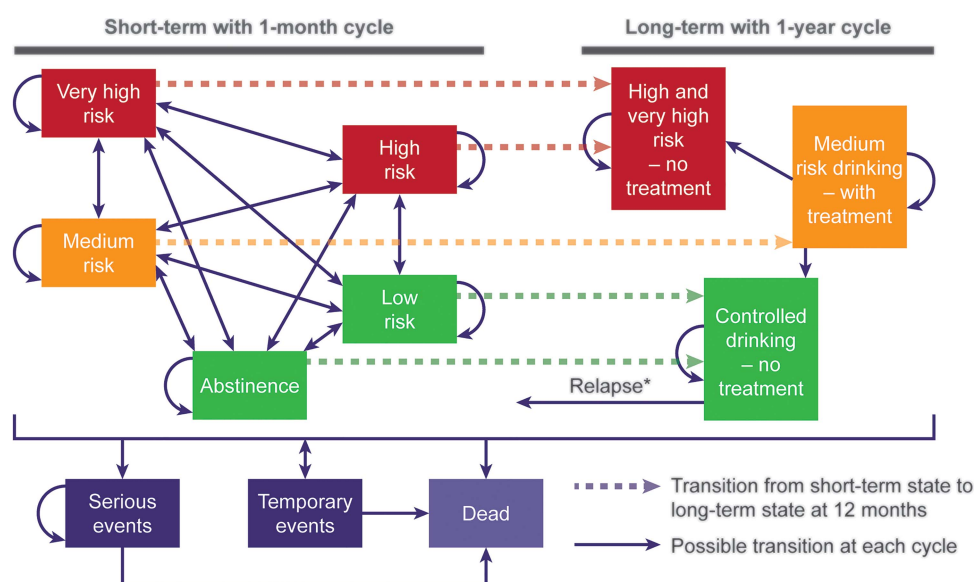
Short-term with 1-month cycle

Long-term with 1-year cycle

Very high risk

High risk

Medium risk

Low risk

Abstinence

High and very high risk – no treatment

Medium risk drinking – with treatment

Controlled drinking – no treatment

Relapse*

Serious events

Temporary events

Dead

Transition from short-term state to long-term state at 12 months

Possible transition at each cycle